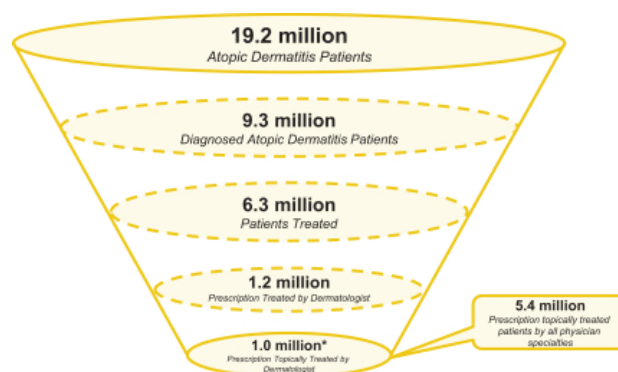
19.2 million
Atopic Dermatitis Patients

9.3 million
Diagnosed Atopic Dermatitis Patients

6.3 million
Patients Treated

1.2 million
Prescription Treated by Dermatologist

1.0 million*
Prescription Topically Treated by Dermatologist

5.4 million
Prescription topically treated patients by all physician specialties